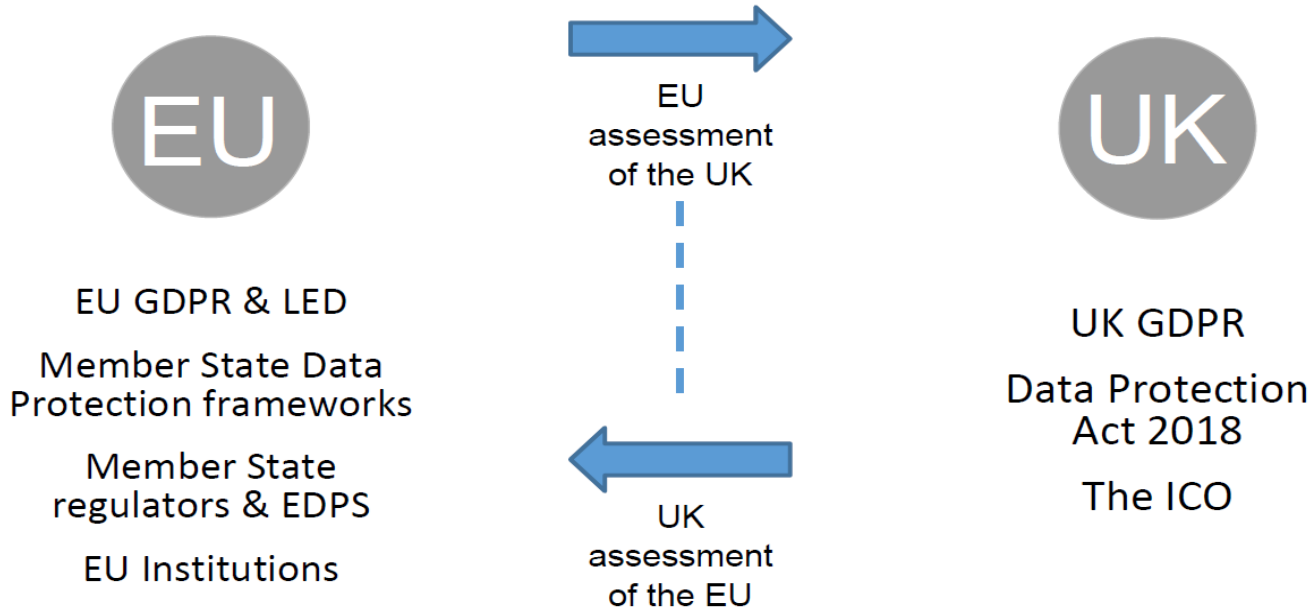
EU

EU assessment of the UK

UK

EU GDPR & LED

Member State Data Protection frameworks

Member State regulators & EDPS

EU Institutions

UK GDPR

Data Protection Act 2018

The ICO

UK assessment of the EU